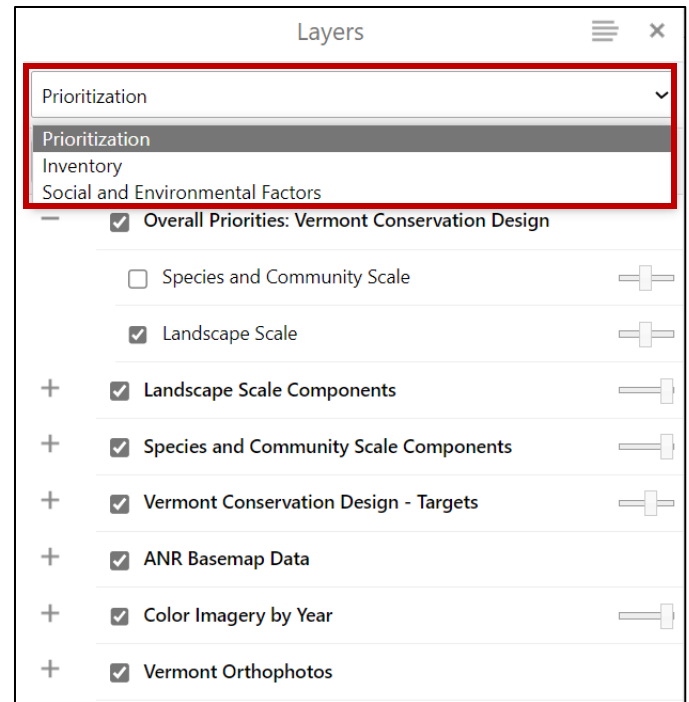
Layers

Prioritization

Prioritization
Inventory
Social and Environmental Factors

Overall Priorities: Vermont Conservation Design

Species and Community Scale

Landscape Scale

Landscape Scale Components

Species and Community Scale Components

Vermont Conservation Design - Targets

ANR Basemap Data

Color Imagery by Year

Vermont Orthophotos